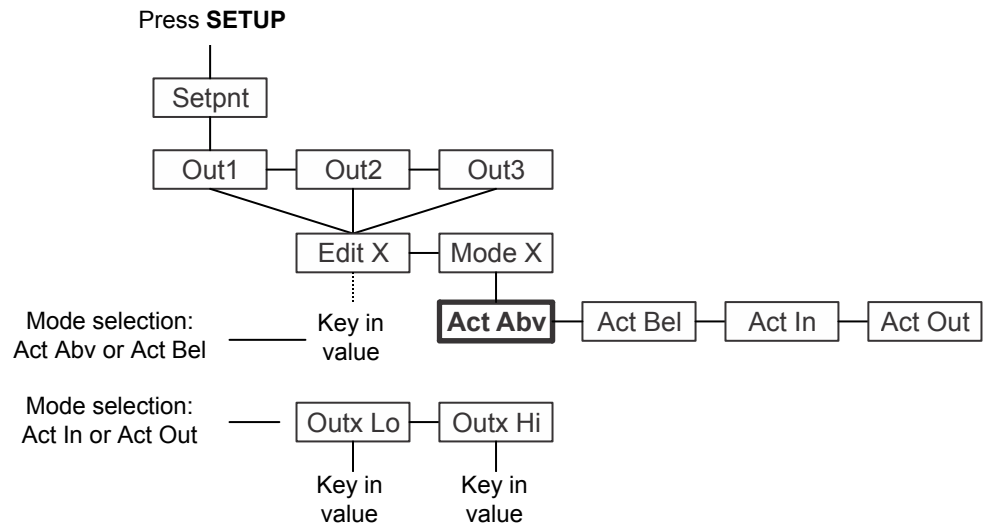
Press **SETUP**

Setpnt

Out1

Out2

Out3

Edit X

Mode X

Mode selection: Act Abv or Act Bel

Key in value

**Act Abv**

Act Bel

Act In

Act Out

Mode selection: Act In or Act Out

Outx Lo

Outx Hi

Key in value

Key in value